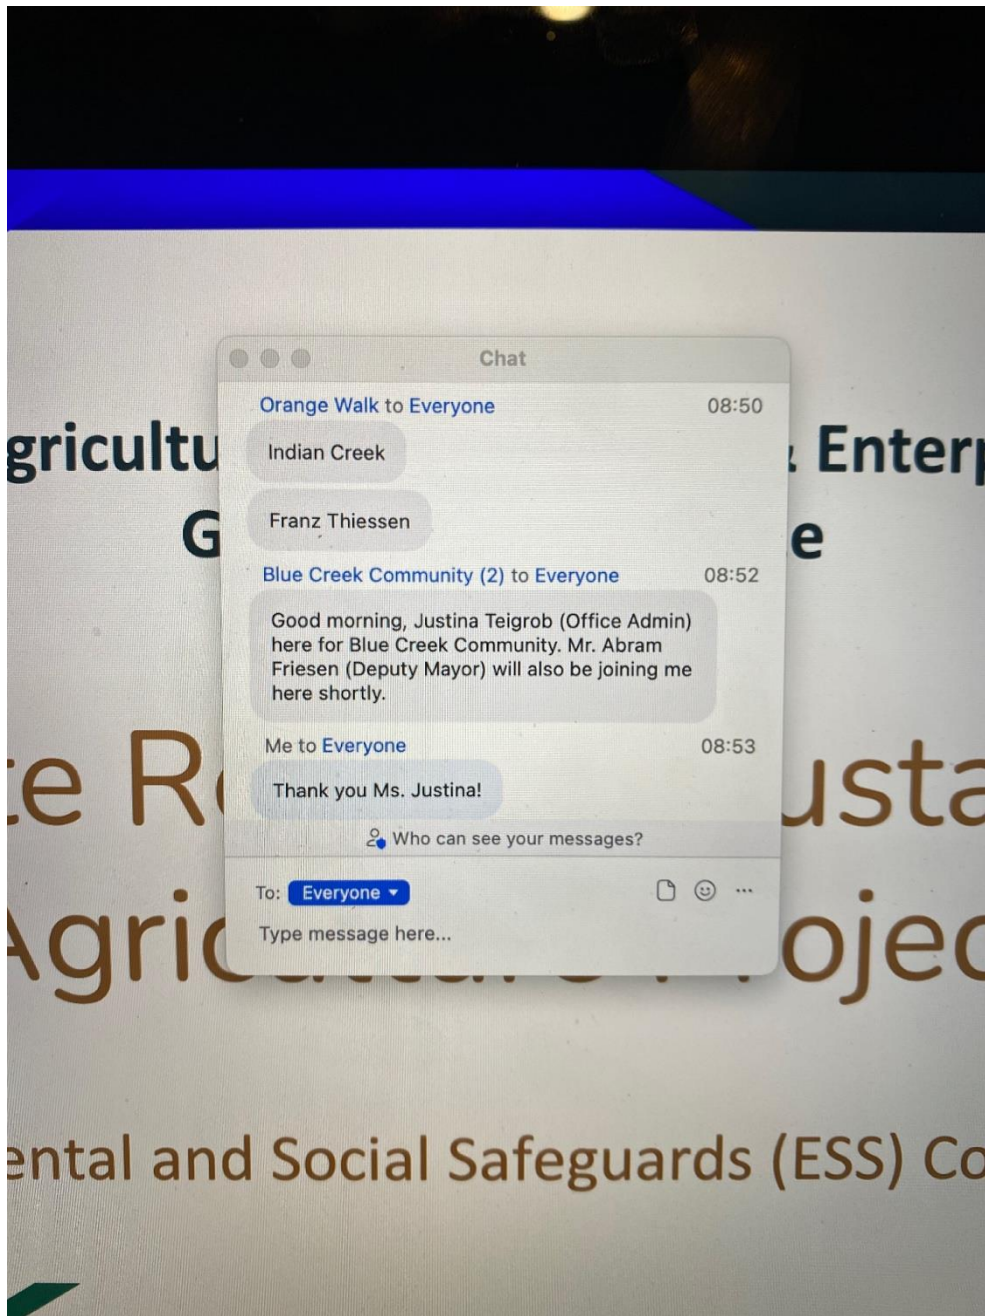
gricultu

G

Enterp

e

Chat

Orange Walk to Everyone 08:50

Indian Creek

Franz Thiessen

Blue Creek Community (2) to Everyone 08:52

Good morning, Justina Teigrob (Office Admin) here for Blue Creek Community. Mr. Abram Friesen (Deputy Mayor) will also be joining me here shortly.

Me to Everyone 08:53

Thank you Ms. Justina!

Who can see your messages?

To: Everyone

Type message here...

e R

usta

Agri

ojec

ental and Social Safeguards (ESS) Co